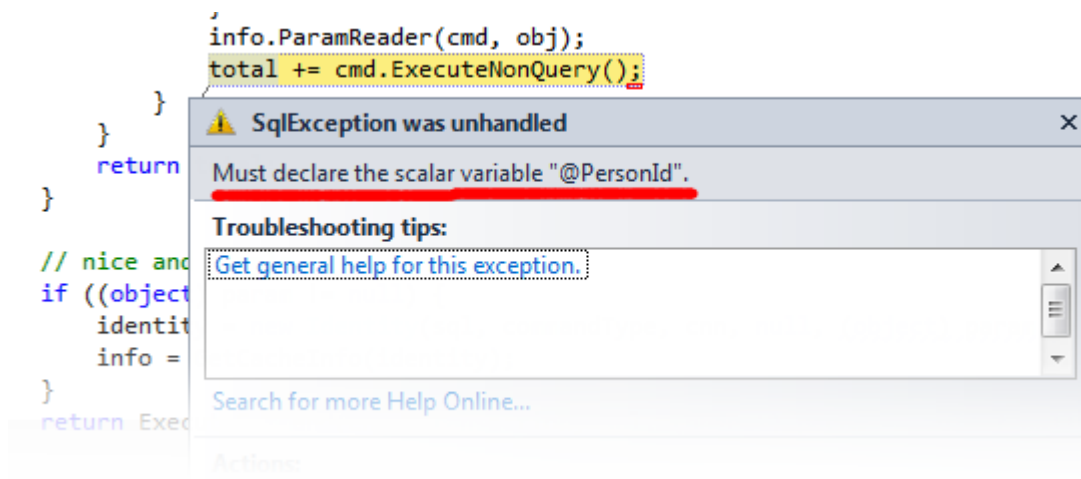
info.ParamReader(cmd, obj);
total += cmd.ExecuteNonQuery();
}
}
return
}

// nice and
if ((object
identit
info =
}
return Exec

SqlException was unhandled
×
Must declare the scalar variable "@PersonId".

Troubleshooting tips:
Get general help for this exception.

Search for more Help Online...

Actions: